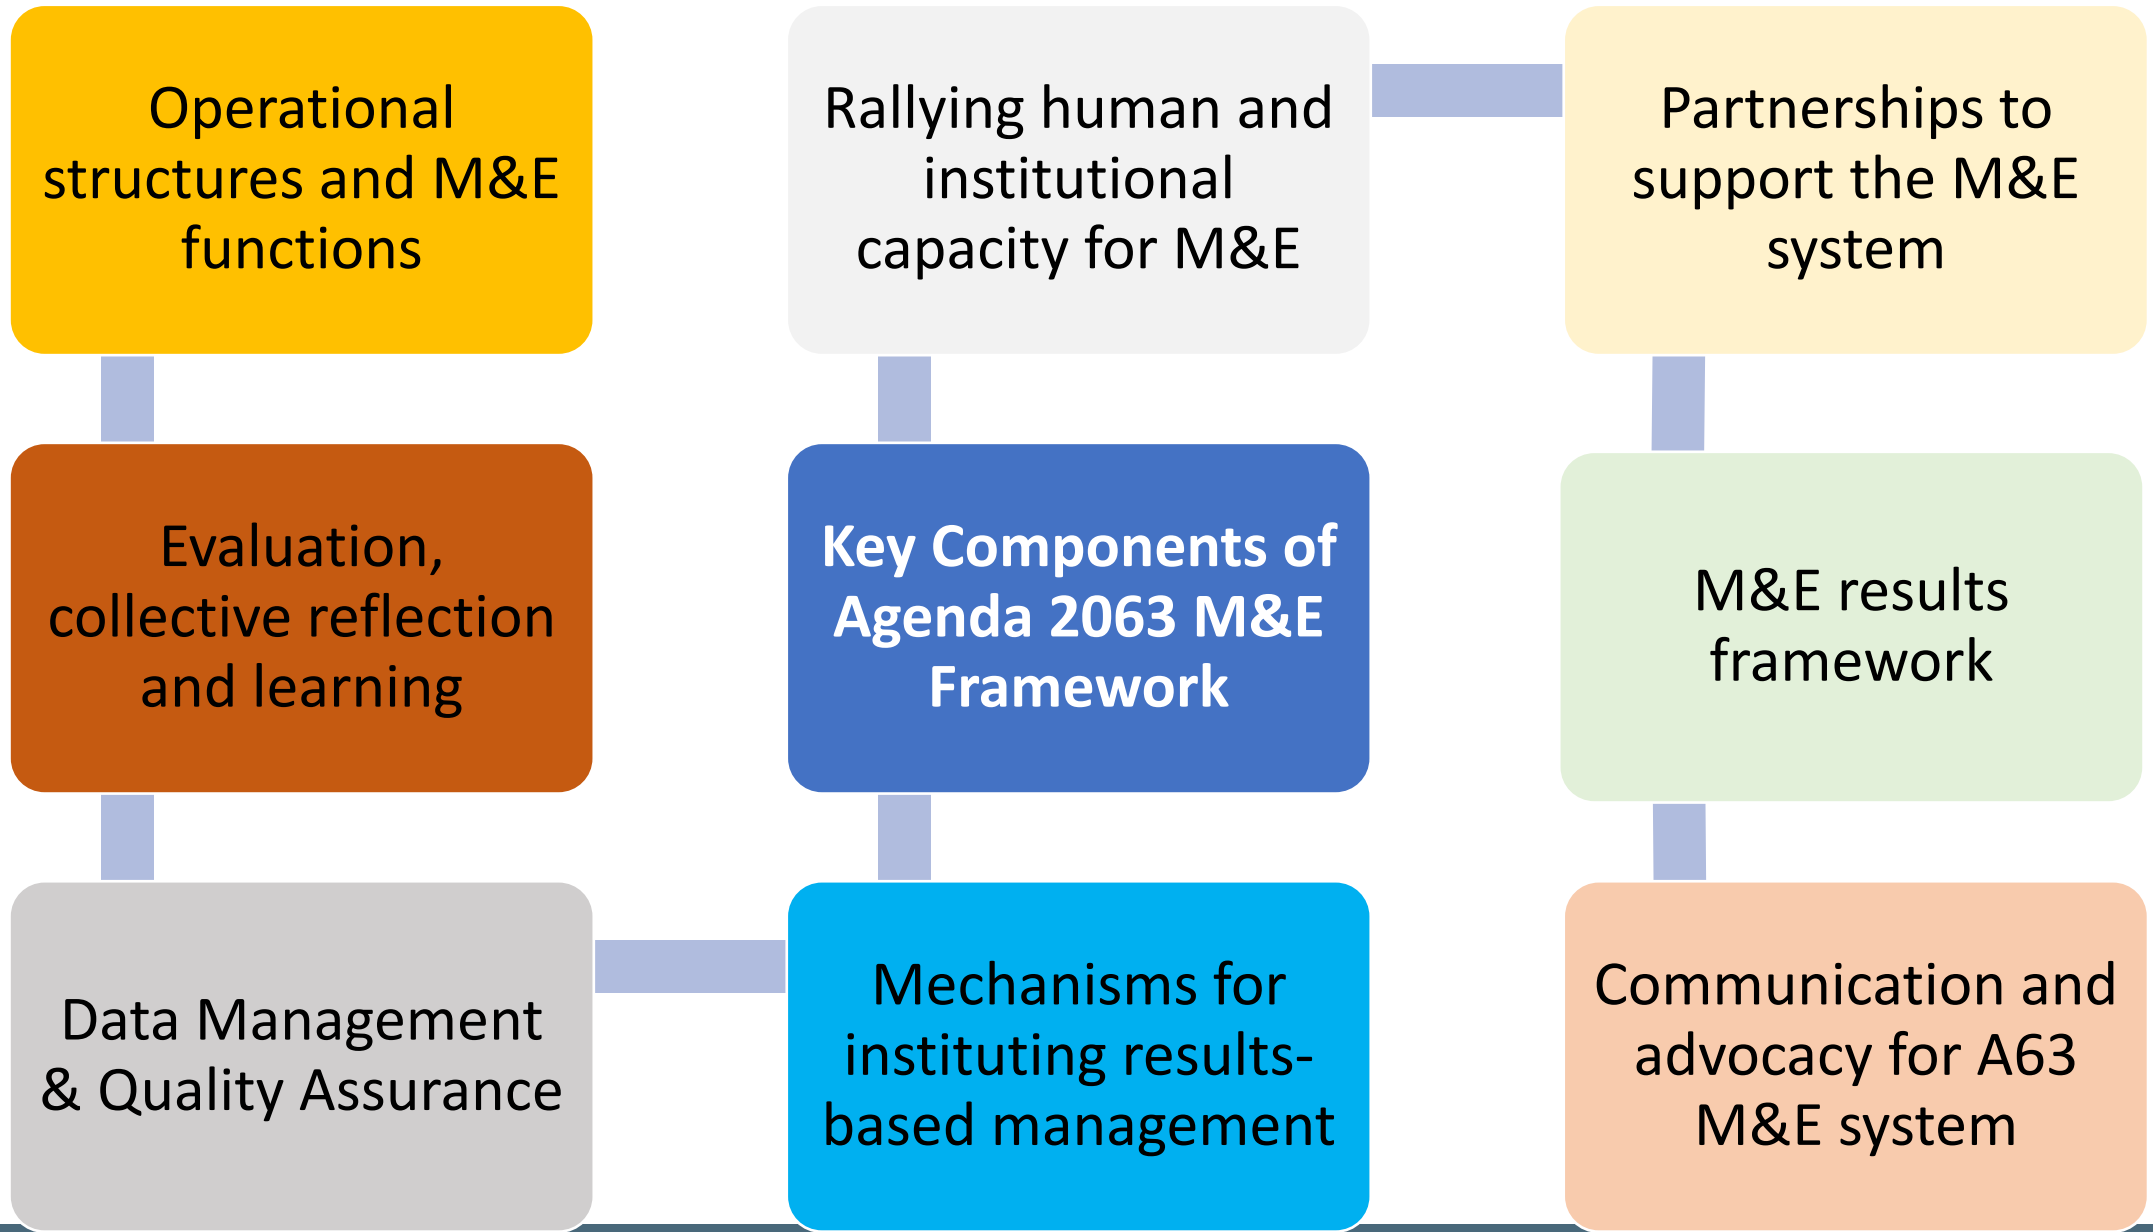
Operational structures and M&E functions

Rallying human and institutional capacity for M&E

Partnerships to support the M&E system

Evaluation, collective reflection and learning

Key Components of Agenda 2063 M&E Framework

M&E results framework

Data Management & Quality Assurance

Mechanisms for instituting results-based management

Communication and advocacy for A63 M&E system